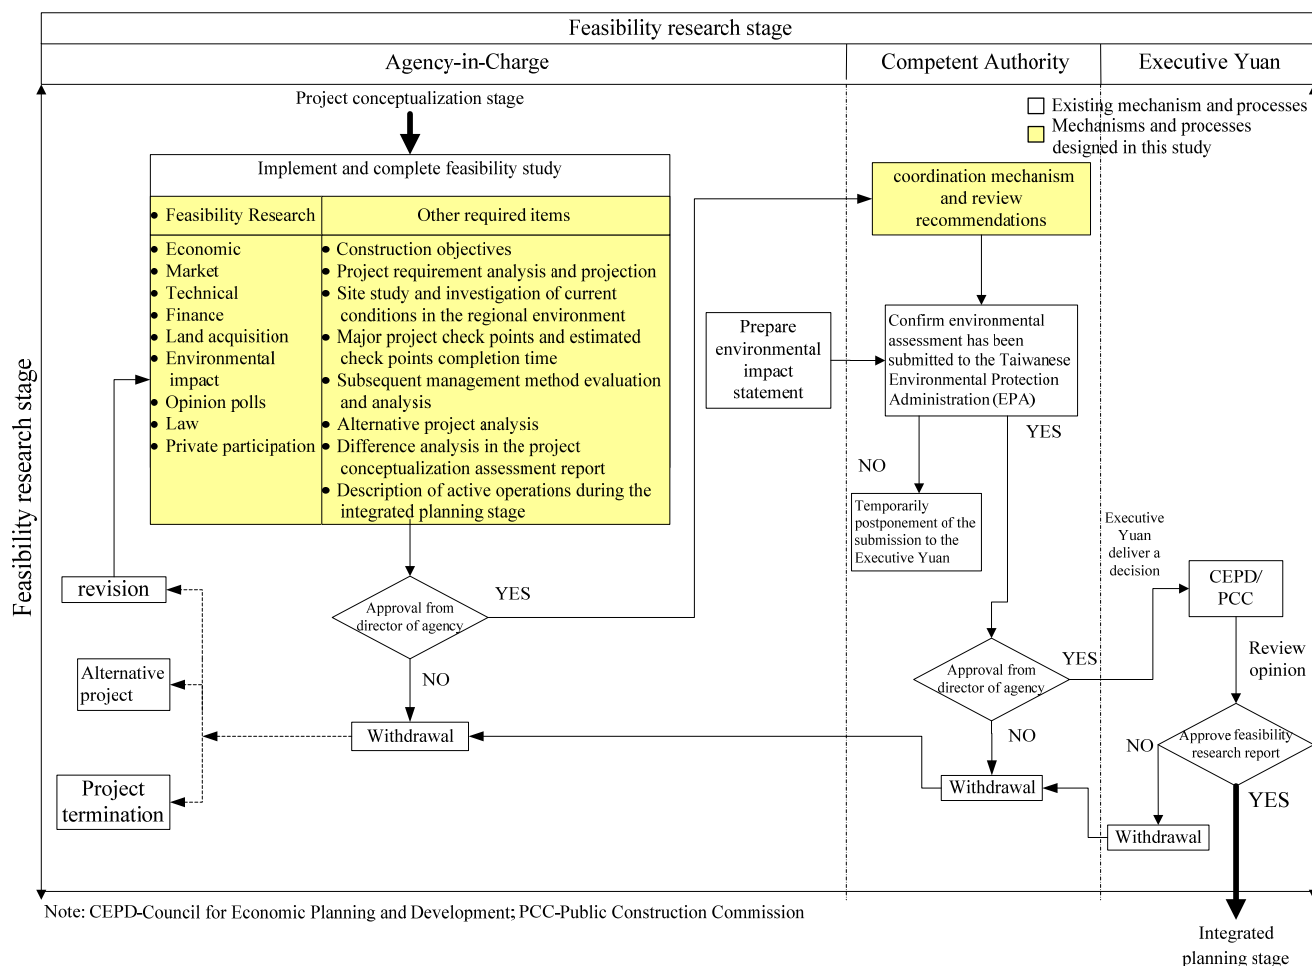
Feasibility research stage

| Agency-in-Charge | Competent Authority | Executive Yuan |
|---|---|---|

Feasibility research stage

Project conceptualization stage

Existing mechanism and processes
Mechanisms and processes designed in this study

Implement and complete feasibility study

| • Feasibility Research | Other required items |
|---|---|
| • Economic • Market • Technical • Finance • Land acquisition • Environmental impact • Opinion polls • Law • Private participation | • Construction objectives • Project requirement analysis and projection • Site study and investigation of current conditions in the regional environment • Major project check points and estimated check points completion time • Subsequent management method evaluation and analysis • Alternative project analysis • Difference analysis in the project conceptualization assessment report • Description of active operations during the integrated planning stage |

coordination mechanism and review recommendations

Prepare environmental impact statement

Confirm environmental assessment has been submitted to the Taiwanese Environmental Protection Administration (EPA)

YES

NO

Temporarily postponement of the submission to the Executive Yuan

Executive Yuan deliver a decision

CEPD/ PCC

Review opinion

revision

Approval from director of agency

YES

NO

Alternative project

Withdrawal

Project termination

Approval from director of agency

YES

NO

Withdrawal

NO

Approve feasibility research report

YES

Withdrawal

Note: CEPD-Council for Economic Planning and Development; PCC-Public Construction Commission

Integrated planning stage